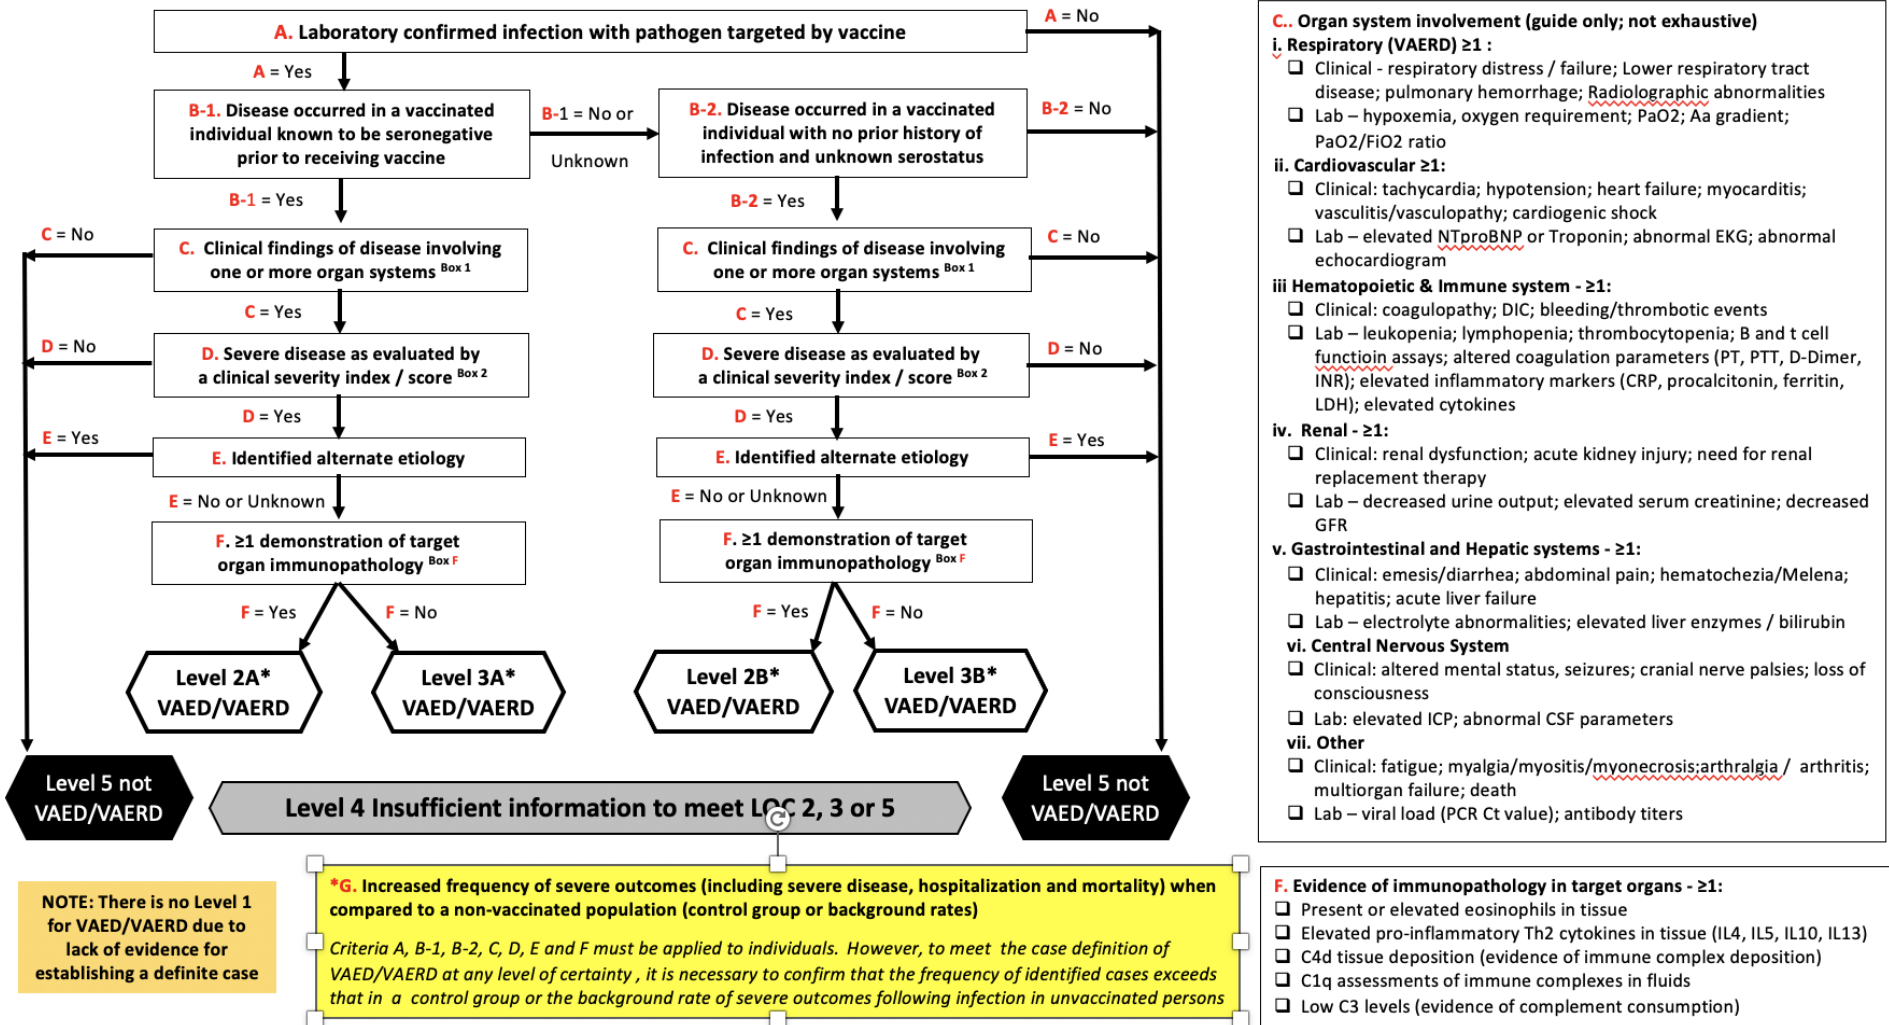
A. Laboratory confirmed infection with pathogen targeted by vaccine

A = No

A = Yes

B-1. Disease occurred in a vaccinated individual known to be seronegative prior to receiving vaccine

B-1 = No or Unknown

B-2. Disease occurred in a vaccinated individual with no prior history of infection and unknown serostatus

B-2 = No

B-1 = Yes

B-2 = Yes

C = No

C. Clinical findings of disease involving one or more organ systems Box 1

C. Clinical findings of disease involving one or more organ systems Box 1

C = No

C = Yes

C = Yes

D = No

D. Severe disease as evaluated by a clinical severity index / score Box 2

D. Severe disease as evaluated by a clinical severity index / score Box 2

D = No

D = Yes

D = Yes

E = Yes

E. Identified alternate etiology

E. Identified alternate etiology

E = Yes

E = No or Unknown

E = No or Unknown

F. ≥1 demonstration of target organ immunopathology Box F

F. ≥1 demonstration of target organ immunopathology Box F

F = Yes

F = No

F = Yes

F = No

Level 2A* VAED/VAERD

Level 3A* VAED/VAERD

Level 2B* VAED/VAERD

Level 3B* VAED/VAERD

Level 5 not VAED/VAERD

Level 4 Insufficient information to meet LOC 2, 3 or 5

Level 5 not VAED/VAERD

NOTE: There is no Level 1 for VAED/VAERD due to lack of evidence for establishing a definite case

*G. Increased frequency of severe outcomes (including severe disease, hospitalization and mortality) when compared to a non-vaccinated population (control group or background rates)

Criteria A, B-1, B-2, C, D, E and F must be applied to individuals. However, to meet the case definition of VAED/VAERD at any level of certainty , it is necessary to confirm that the frequency of identified cases exceeds that in a control group or the background rate of severe outcomes following infection in unvaccinated persons

C.. Organ system involvement (guide only; not exhaustive)
i. Respiratory (VAERD) ≥1 :
❑ Clinical - respiratory distress / failure; Lower respiratory tract disease; pulmonary hemorrhage; Radiolographic abnormalities
❑ Lab – hypoxemia, oxygen requirement; PaO2; Aa gradient; PaO2/FiO2 ratio
ii. Cardiovascular ≥1:
❑ Clinical: tachycardia; hypotension; heart failure; myocarditis; vasculitis/vasculopathy; cardiogenic shock
❑ Lab – elevated NTproBNP or Troponin; abnormal EKG; abnormal echocardiogram
iii Hematopoietic & Immune system - ≥1:
❑ Clinical: coagulopathy; DIC; bleeding/thrombotic events
❑ Lab – leukopenia; lymphopenia; thrombocytopenia; B and t cell functioin assays; altered coagulation parameters (PT, PTT, D-Dimer, INR); elevated inflammatory markers (CRP, procalcitonin, ferritin, LDH); elevated cytokines
iv. Renal - ≥1:
❑ Clinical: renal dysfunction; acute kidney injury; need for renal replacement therapy
❑ Lab – decreased urine output; elevated serum creatinine; decreased GFR
v. Gastrointestinal and Hepatic systems - ≥1:
❑ Clinical: emesis/diarrhea; abdominal pain; hematochezia/Melena; hepatitis; acute liver failure
❑ Lab – electrolyte abnormalities; elevated liver enzymes / bilirubin
vi. Central Nervous System
❑ Clinical: altered mental status, seizures; cranial nerve palsies; loss of consciousness
❑ Lab: elevated ICP; abnormal CSF parameters
vii. Other
❑ Clinical: fatigue; myalgia/myositis/myonecrosis;arthralgia / arthritis; multiorgan failure; death
❑ Lab – viral load (PCR Ct value); antibody titers

F. Evidence of immunopathology in target organs - ≥1:
❑ Present or elevated eosinophils in tissue
❑ Elevated pro-inflammatory Th2 cytokines in tissue (IL4, IL5, IL10, IL13)
❑ C4d tissue deposition (evidence of immune complex deposition)
❑ C1q assessments of immune complexes in fluids
❑ Low C3 levels (evidence of complement consumption)